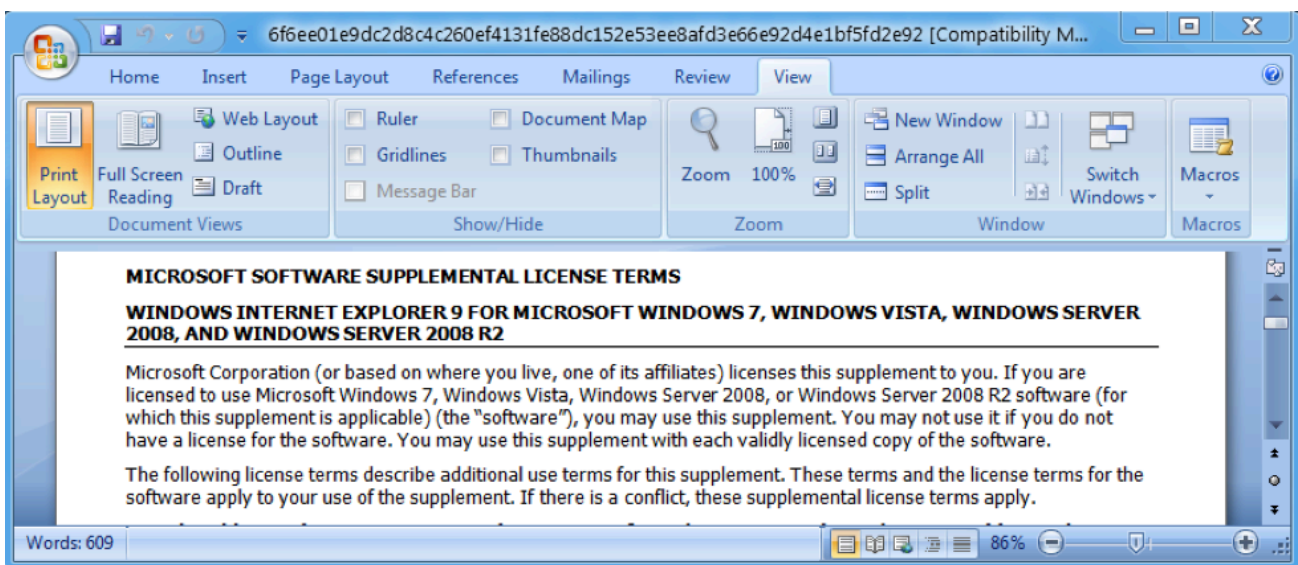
6f6ee01e9dc2d8c4c260ef4131fe88dc152e53ee8afd3e66e92d4e1bf5fd2e92 [Compatibility M...

Home Insert Page Layout References Mailings Review View

Print Layout Full Screen Reading Web Layout Outline Draft
Document Views

Ruler Document Map Gridlines Thumbnails Message Bar
Show/Hide

Zoom 100%
Zoom

New Window Arrange All Split Switch Windows
Window

Macros
Macros

MICROSOFT SOFTWARE SUPPLEMENTAL LICENSE TERMS

WINDOWS INTERNET EXPLORER 9 FOR MICROSOFT WINDOWS 7, WINDOWS VISTA, WINDOWS SERVER 2008, AND WINDOWS SERVER 2008 R2

Microsoft Corporation (or based on where you live, one of its affiliates) licenses this supplement to you. If you are licensed to use Microsoft Windows 7, Windows Vista, Windows Server 2008, or Windows Server 2008 R2 software (for which this supplement is applicable) (the "software"), you may use this supplement. You may not use it if you do not have a license for the software. You may use this supplement with each validly licensed copy of the software.

The following license terms describe additional use terms for this supplement. These terms and the license terms for the software apply to your use of the supplement. If there is a conflict, these supplemental license terms apply.

Words: 609 86%